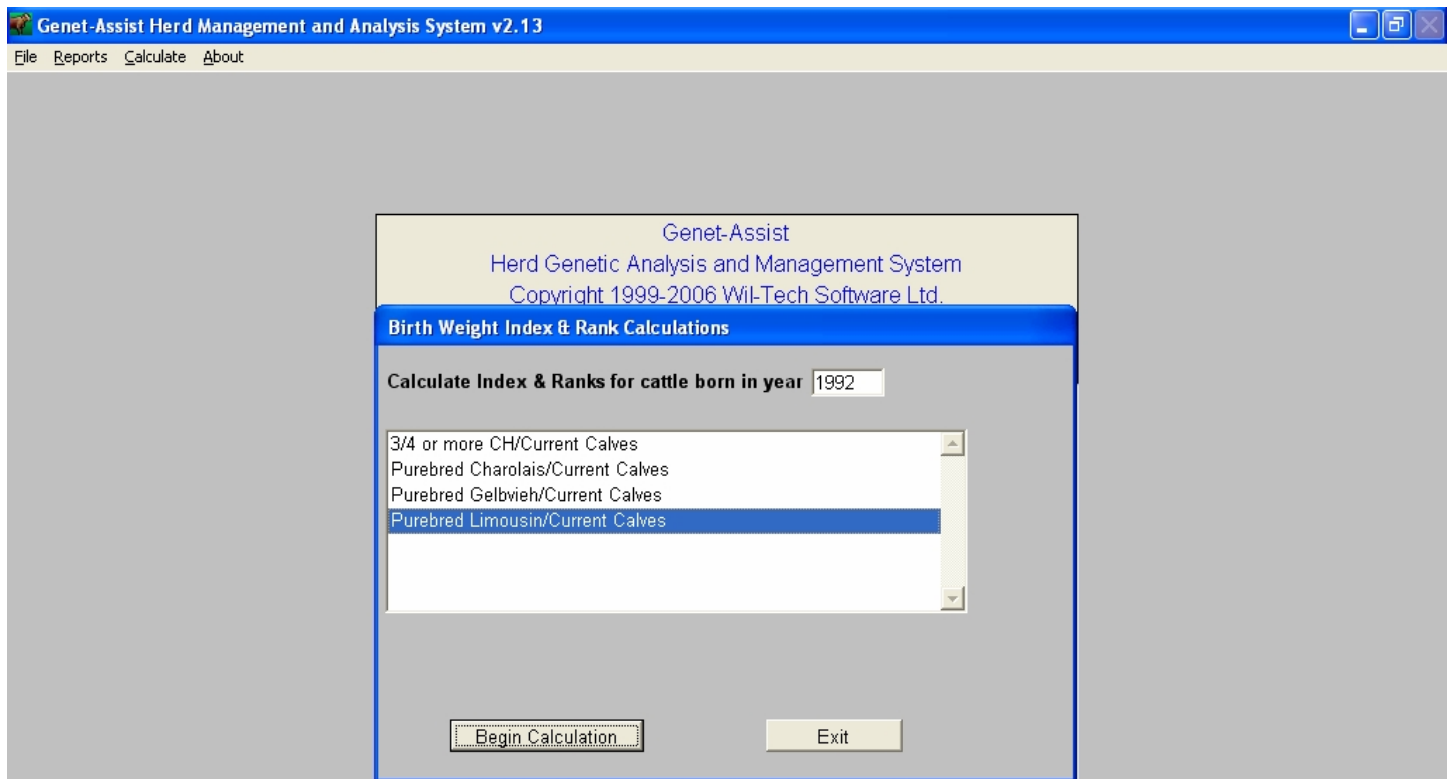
Genet-Assist Herd Management and Analysis System v2.13

File Reports Calculate About

Genet-Assist
Herd Genetic Analysis and Management System
Copyright 1999-2006 Wil-Tech Software Ltd.

Birth Weight Index & Rank Calculations

Calculate Index & Ranks for cattle born in year 1992

3/4 or more CH/Current Calves
Purebred Charolais/Current Calves
Purebred Gelbvieh/Current Calves
Purebred Limousin/Current Calves

Begin Calculation

Exit